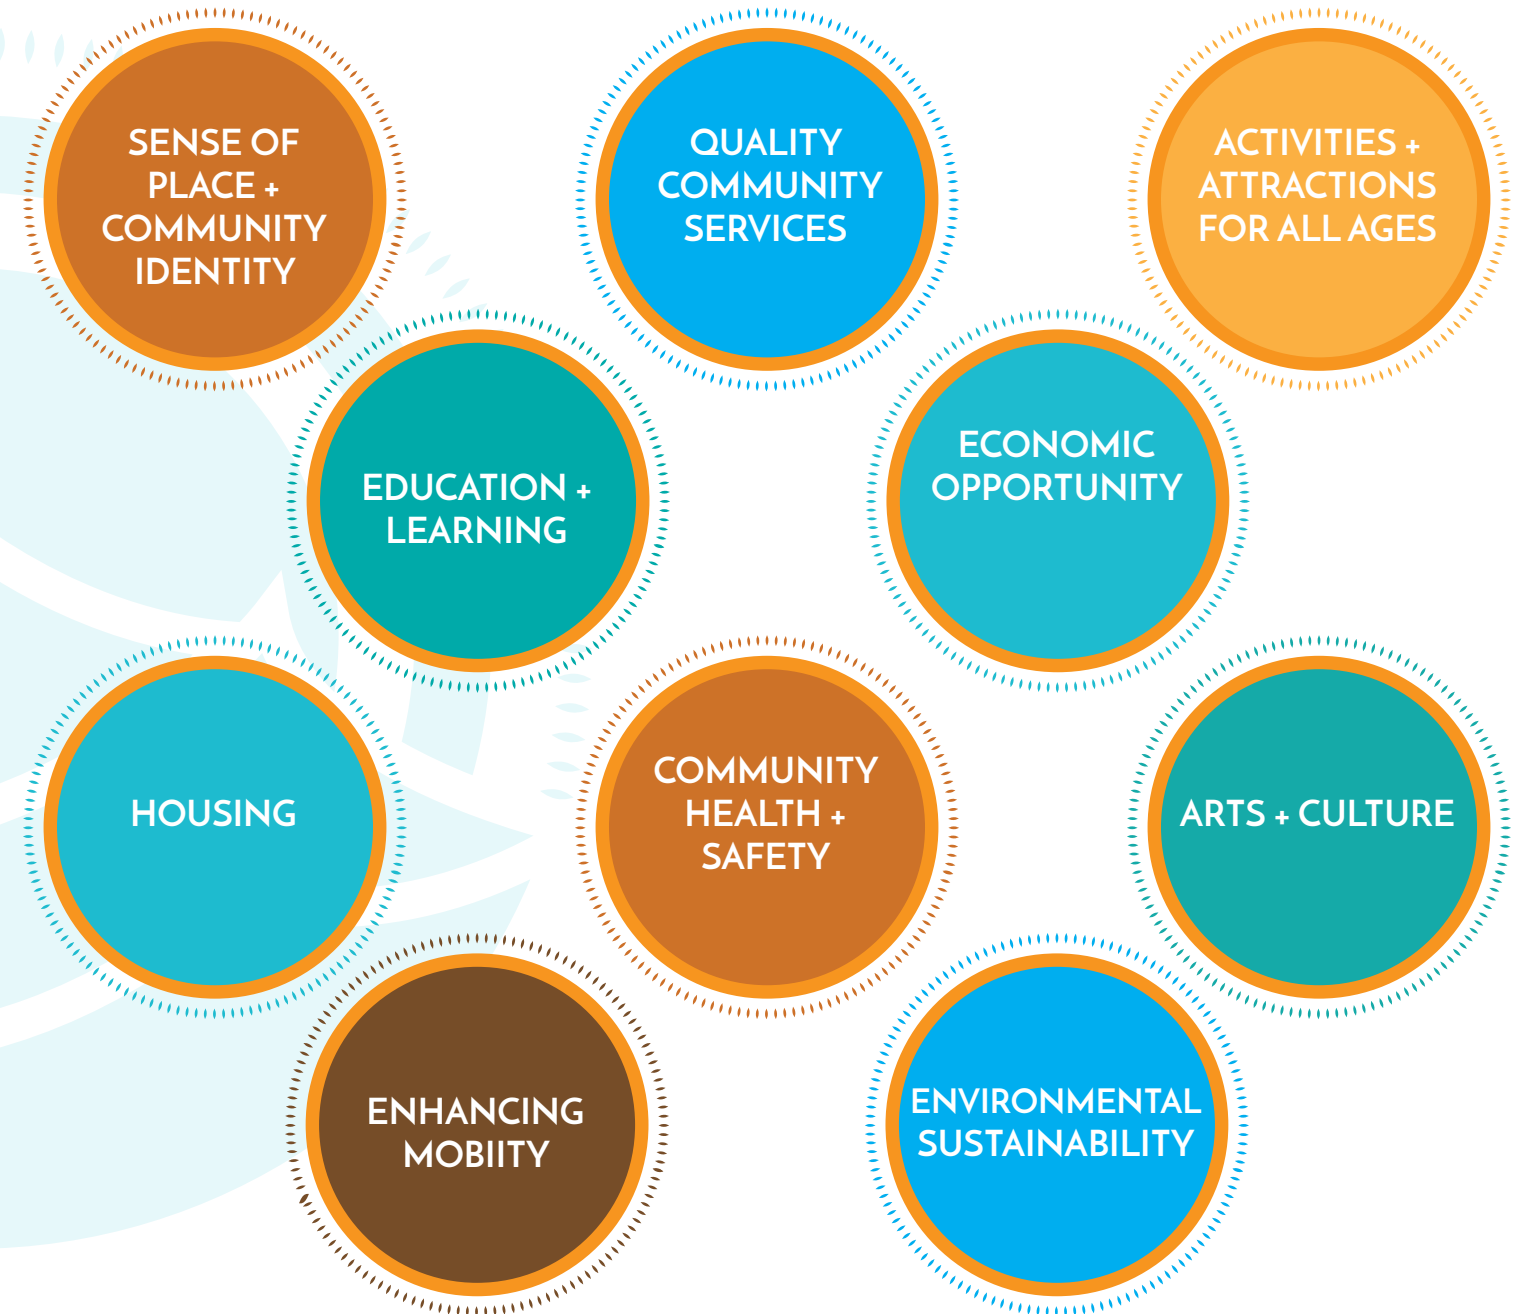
SENSE OF PLACE + COMMUNITY IDENTITY

QUALITY COMMUNITY SERVICES

ACTIVITIES + ATTRACTIONS FOR ALL AGES

EDUCATION + LEARNING

ECONOMIC OPPORTUNITY

HOUSING

COMMUNITY HEALTH + SAFETY

ARTS + CULTURE

ENHANCING MOBIITY

ENVIRONMENTAL SUSTAINABILITY